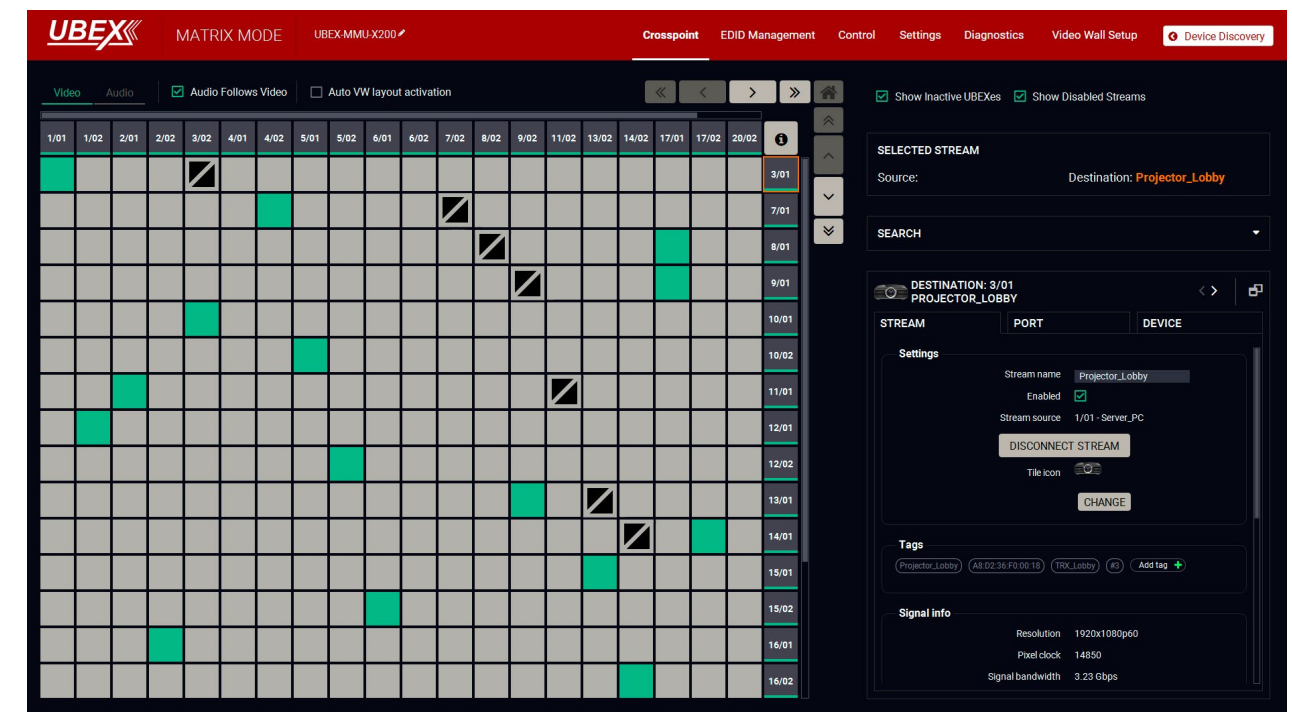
UBEX MATRIX MODE UBEX-MMU-X200

Crosspoint EDID Management Control Settings Diagnostics Video Wall Setup Device Discovery

Video Audio Audio Follows Video Auto VW layout activation

| 1/01 | 1/02 | 2/01 | 2/02 | 3/02 | 4/01 | 4/02 | 5/01 | 5/02 | 6/01 | 6/02 | 7/02 | 8/02 | 9/02 | 11/02 | 13/02 | 14/02 | 17/01 | 17/02 | 20/02 |
|---|---|---|---|---|---|---|---|---|---|---|---|---|---|---|---|---|---|---|---|

3/01
7/01
8/01
9/01
10/01
10/02
11/01
12/01
12/02
13/01
14/01
15/01
15/02
16/01
16/02

Show Inactive UBEXes Show Disabled Streams

SELECTED STREAM
Source: Destination: Projector_Lobby

SEARCH

DESTINATION: 3/01
PROJECTOR_LOBBY

STREAM PORT DEVICE

Settings
Stream name Projector_Lobby
Enabled
Stream source 1/01 - Server_PC
DISCONNECT STREAM
Tile icon
CHANGE

Tags
Projector_Lobby A8:02:36:F0:00:18 TRX_Lobby #3 Add tag

Signal info
Resolution 1920x1080p60
Pixel clock 14850
Signal bandwidth 3.23 Gbps